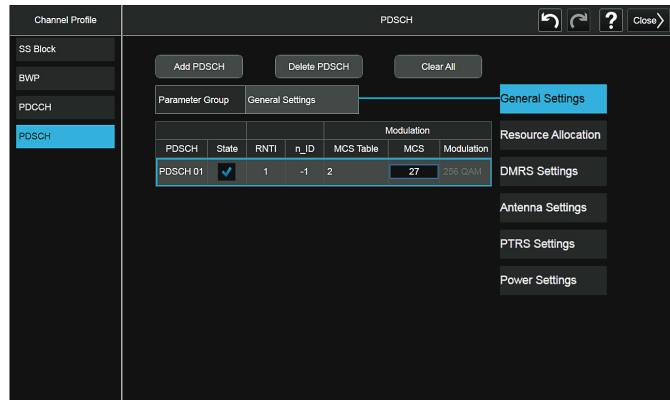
Channel Profile

SS Block

BWP

PDCCH

PDSCH

PDSCH

?

Close

Add PDSCH

Delete PDSCH

Clear All

Parameter Group | General Settings

| PDSCH | State | RNTI | n_ID | MCS Table | MCS | Modulation |
|---|---|---|---|---|---|---|
| | | | | Modulation | | |
| PDSCH 01 | ✓ | 1 | -1 | 2 | 27 | 256 QAM |

General Settings

Resource Allocation

DMRS Settings

Antenna Settings

PTRS Settings

Power Settings